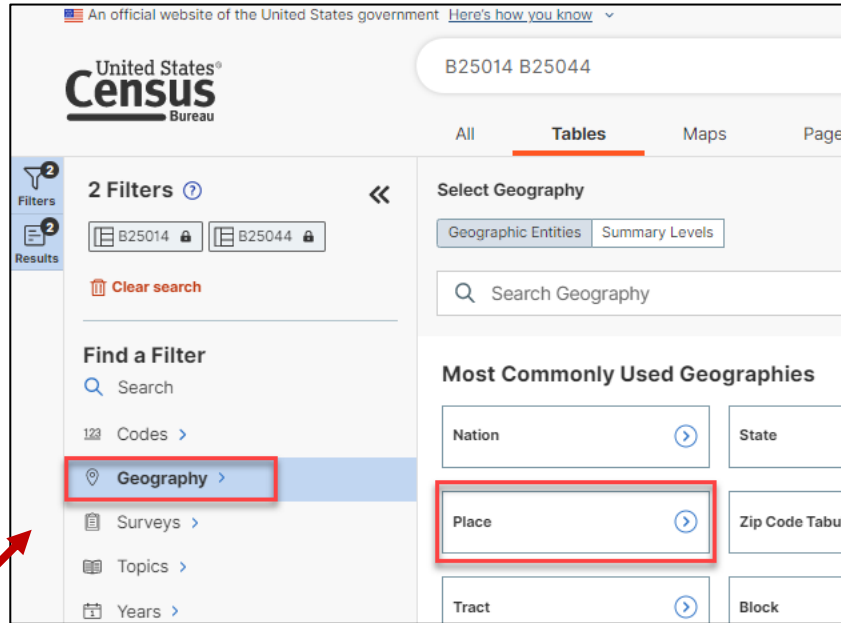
An official website of the United States government Here's how you know

United States® Census Bureau

B25014 B25044

All
Tables
Maps
Page

2 Filters

Results 2

2 Filters

B25014
B25044

Clear search

Find a Filter
Search
123 Codes
Geography
Surveys
Topics
Years

Select Geography

Geographic Entities
Summary Levels

Search Geography

Most Commonly Used Geographies

Nation
State
Place
Zip Code Tabu
Tract
Block